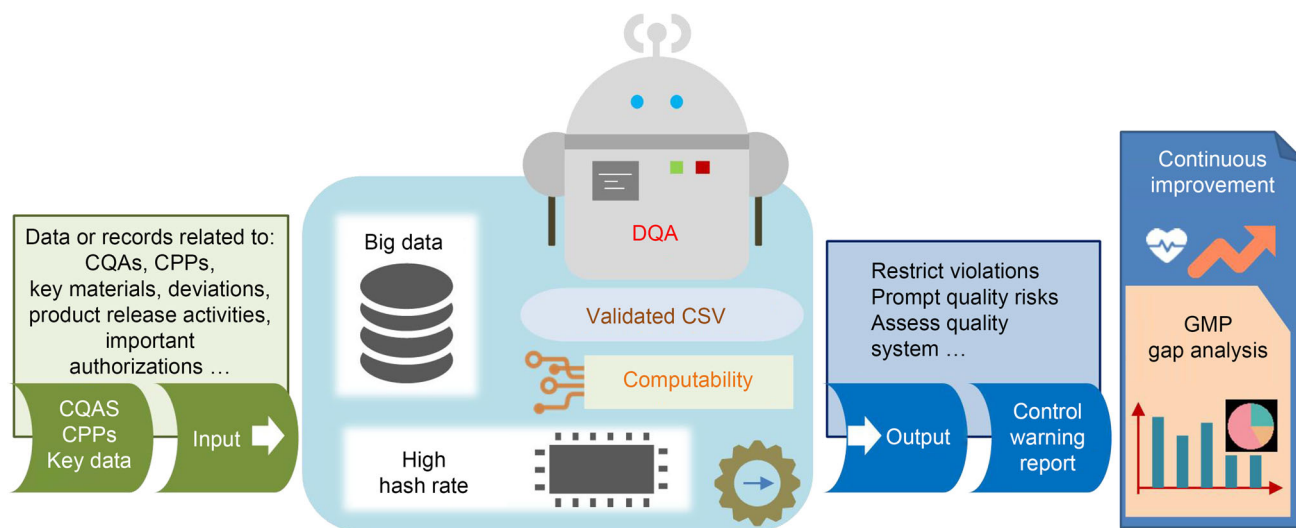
Data or records related to: CQAs, CPPs, key materials, deviations, product release activities, important authorizations …

CQAS
CPPs
Key data

Input

Big data

DQA

Validated CSV

Computability

High hash rate

Restrict violations
Prompt quality risks
Assess quality system …

Output

Control warning report

Continuous improvement

GMP gap analysis